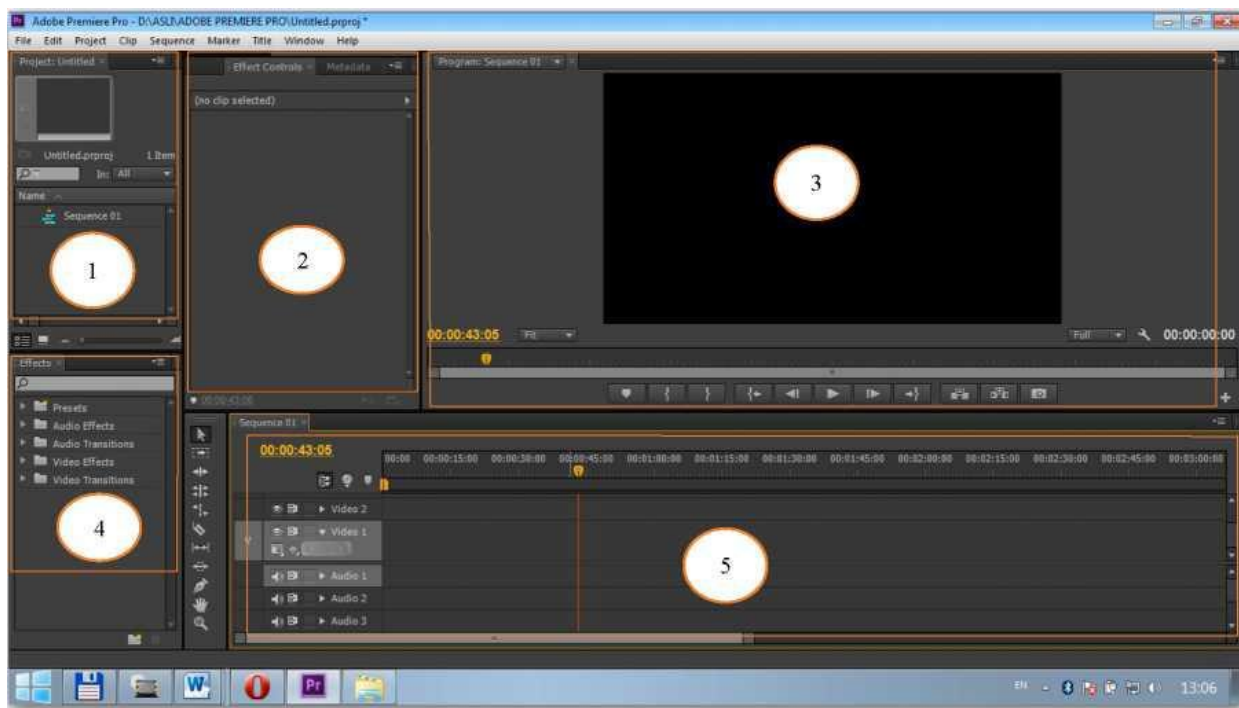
Adobe Premiere Pro - D:\ASLI\ADOBE PREMIERE PRO\Untitled.prproj *

File Edit Project Clip Sequence Marker Title Window Help

Project: Untitled

Untitled.prproj 1 Item

In: All

Name

Sequence 01

1

Effect Controls Metadata

(no clip selected)

2

Program: Sequence 01

3

00:00:43:05 Fit

Full 00:00:00:00

Effects

Presets
Audio Effects
Audio Transitions
Video Effects
Video Transitions

4

Sequence 01

00:00:43:05

00:00 00:00:15:00 00:00:30:00 00:00:45:00 00:01:00:00 00:01:15:00 00:01:30:00 00:01:45:00 00:02:00:00 00:02:15:00 00:02:30:00 00:02:45:00 00:03:00:00

Video 2
Video 1
Audio 1
Audio 2
Audio 3

5

EN 13:06